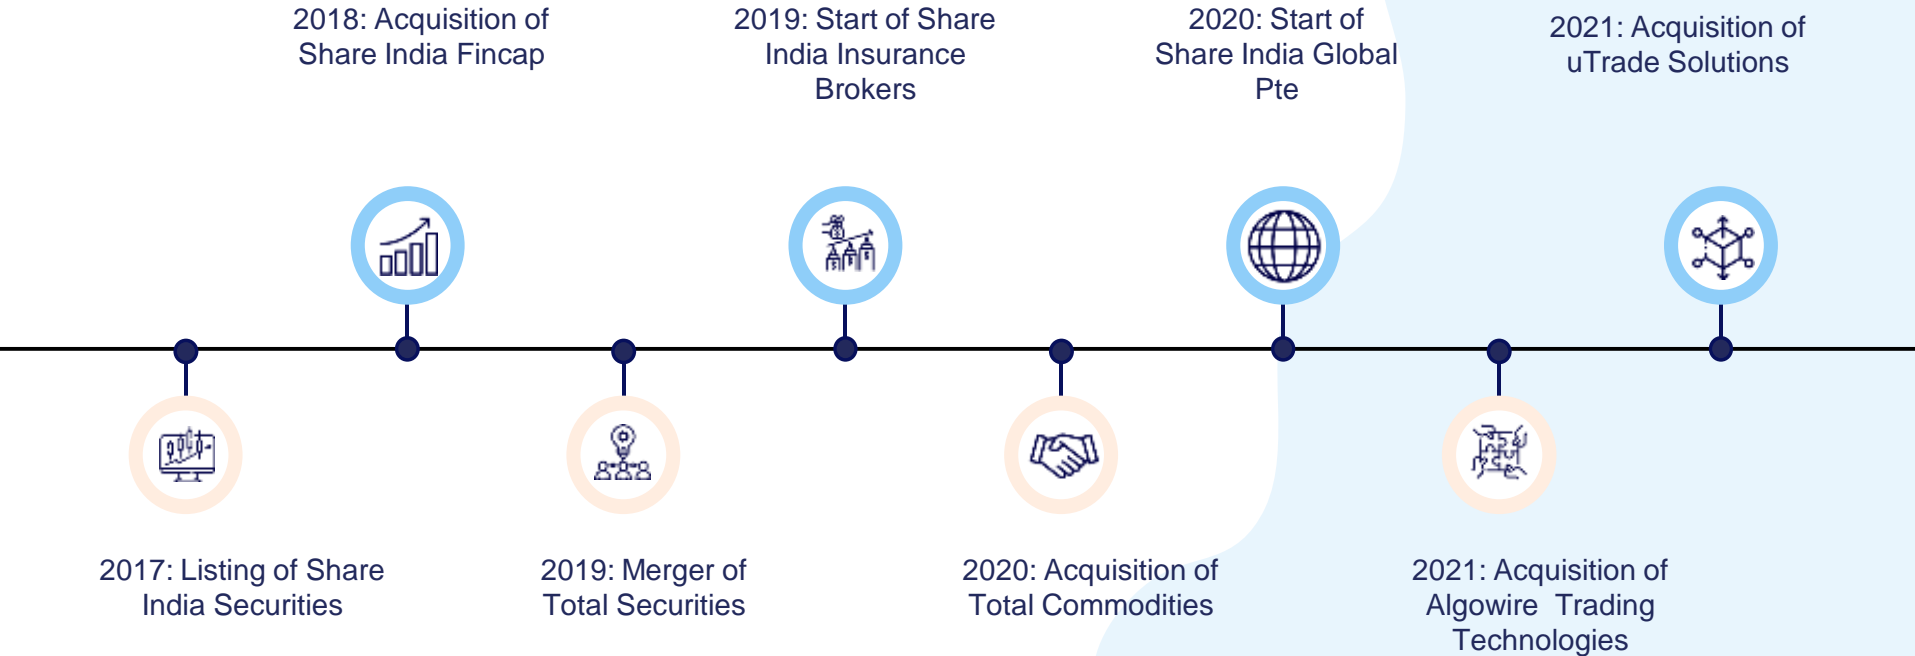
2018: Acquisition of Share India Fincap

2019: Start of Share India Insurance Brokers

2020: Start of Share India Global Pte

2021: Acquisition of uTrade Solutions

2017: Listing of Share India Securities

2019: Merger of Total Securities

2020: Acquisition of Total Commodities

2021: Acquisition of Algowire Trading Technologies